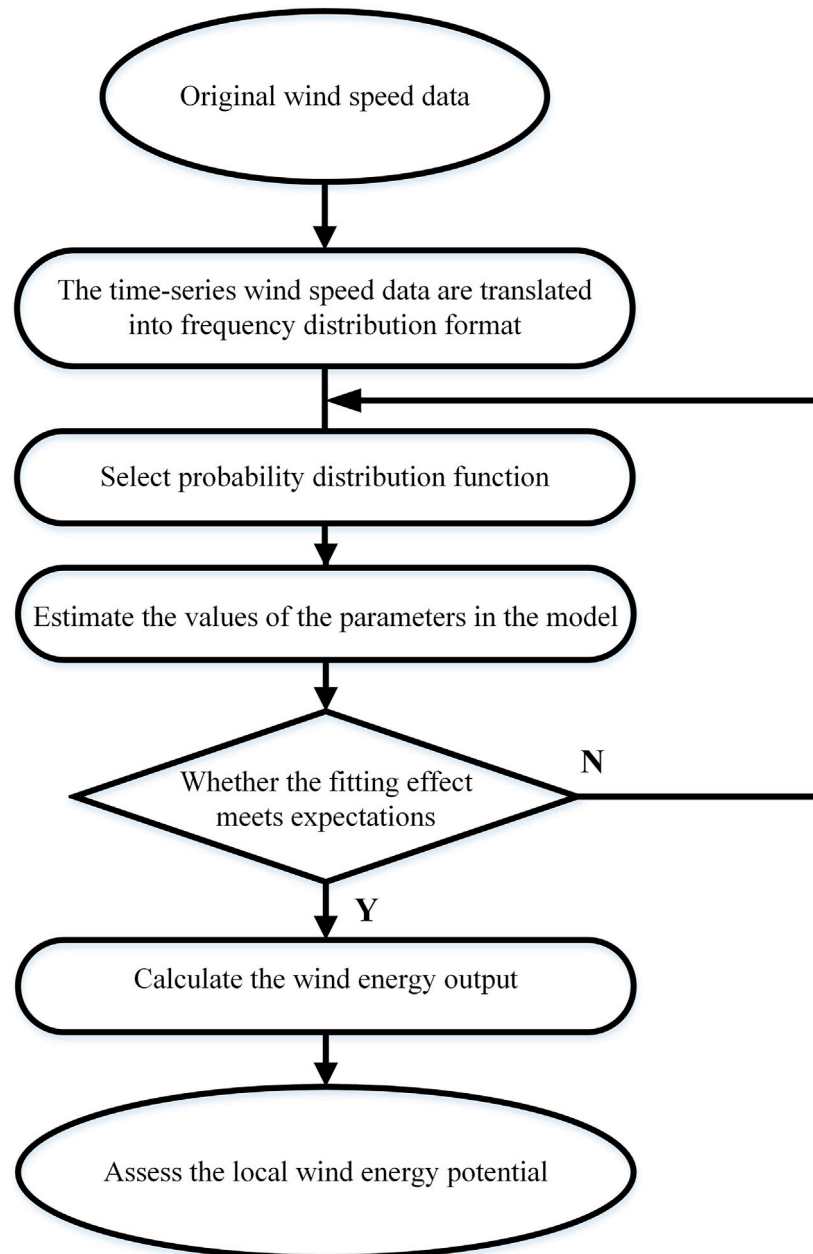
Original wind speed data

The time-series wind speed data are translated into frequency distribution format

Select probability distribution function

Estimate the values of the parameters in the model

Whether the fitting effect meets expectations

N

Y

Calculate the wind energy output

Assess the local wind energy potential